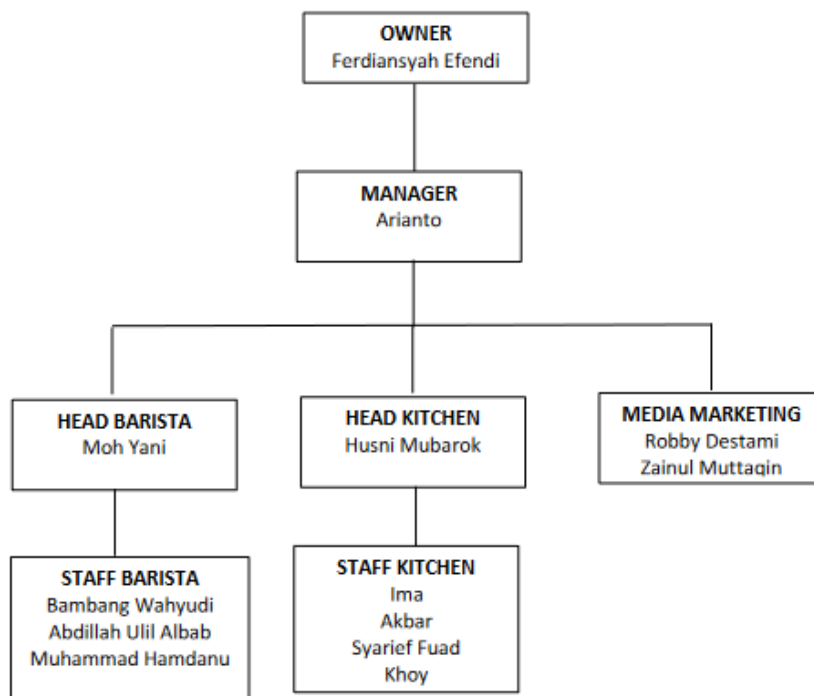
OWNER
Ferdiansyah Efendi

MANAGER
Arianto

HEAD BARISTA
Moh Yani

HEAD KITCHEN
Husni Mubarok

MEDIA MARKETING
Robby Destami
Zainul Muttaqin

STAFF BARISTA
Bambang Wahyudi
Abdillah Ulil Albab
Muhammad Hamdanu

STAFF KITCHEN
Ima
Akbar
Syarief Fuad
Khoy